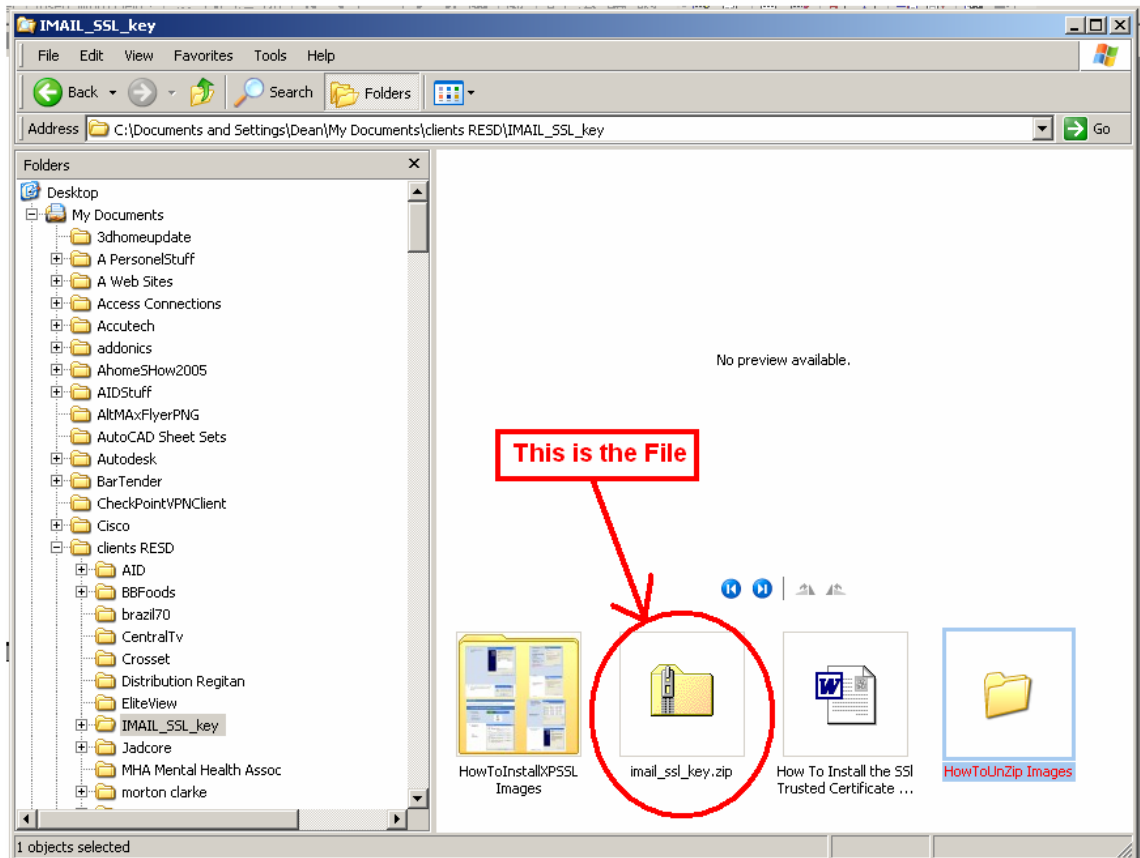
IMAIL_SSL_key

File Edit View Favorites Tools Help

Back Search Folders

Address C:\Documents and Settings\Dean\My Documents\clients RESD\IMAIL_SSL_key Go

Folders

Desktop
My Documents
3dhomeupdate
A PersonelStuff
A Web Sites
Access Connections
Accutech
addonics
AhomeSHow2005
AIDStuff
AltMAxFlyerPNG
AutoCAD Sheet Sets
Autodesk
BarTender
CheckPointVPNClient
Cisco
clients RESD
AID
BBFoods
brazil70
CentralTv
Crosset
Distribution Regitan
EliteView
IMAIL_SSL_key
Jadcore
MHA Mental Health Assoc
morton clarke

No preview available.

This is the File

HowToInstallXPSSL Images

imail_ssl_key.zip

How To Install the SSl Trusted Certificate ...

HowToUnZip Images

1 objects selected